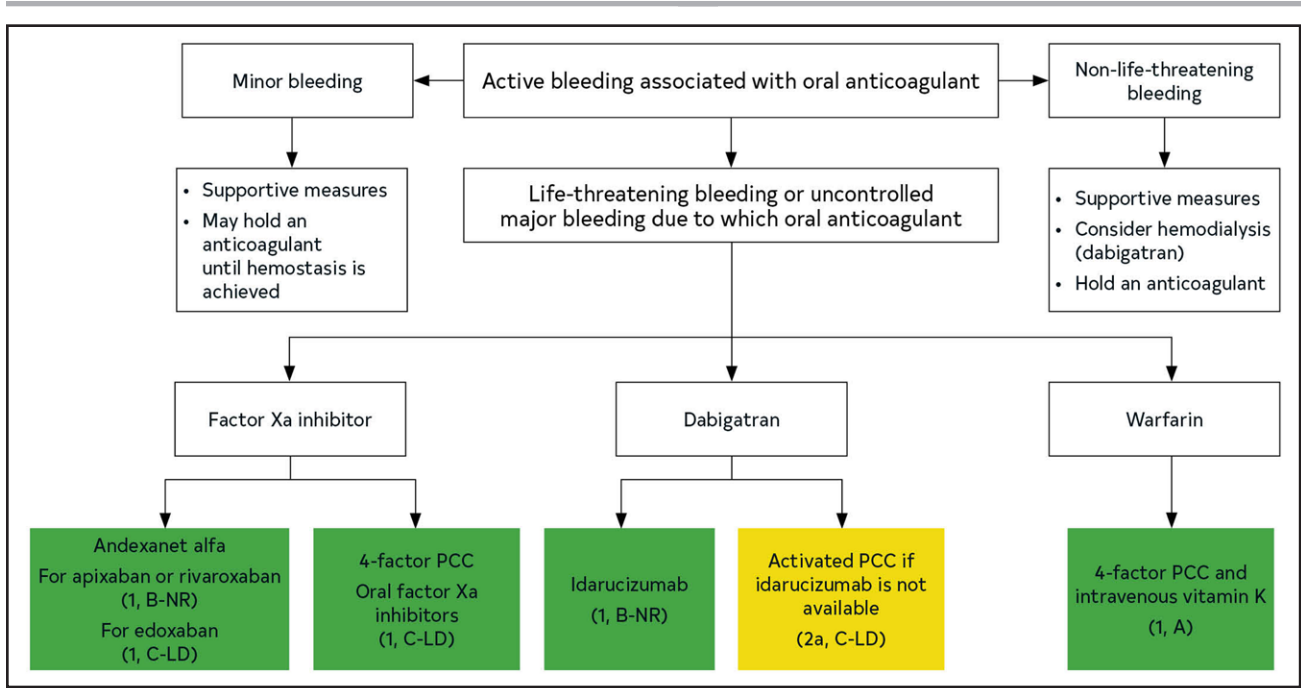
Active bleeding associated with oral anticoagulant

Minor bleeding

- Supportive measures
- May hold an anticoagulant until hemostasis is achieved

Life-threatening bleeding or uncontrolled major bleeding due to which oral anticoagulant

Non-life-threatening bleeding

- Supportive measures
- Consider hemodialysis (dabigatran)
- Hold an anticoagulant

Factor Xa inhibitor

Andexanet alfa
For apixaban or rivaroxaban
(1, B-NR)
For edoxaban
(1, C-LD)

4-factor PCC
Oral factor Xa inhibitors
(1, C-LD)

Dabigatran

Idarucizumab
(1, B-NR)

Activated PCC if idarucizumab is not available
(2a, C-LD)

Warfarin

4-factor PCC and intravenous vitamin K
(1, A)